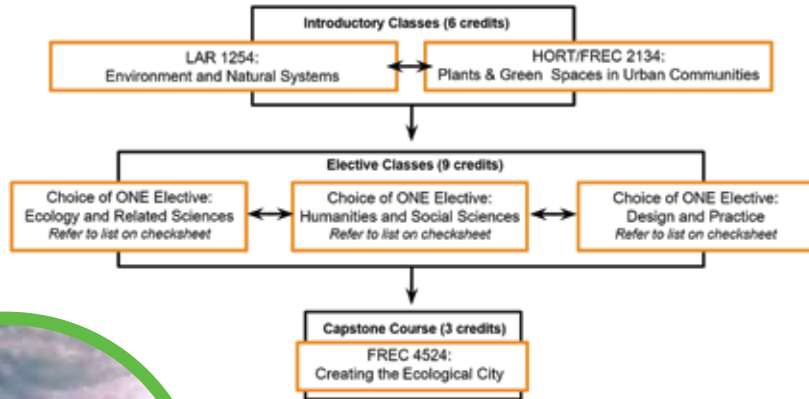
Introductory Classes (6 credits)

LAR 1254:
Environment and Natural Systems

HORT/FREC 2134:
Plants & Green Spaces in Urban Communities

Elective Classes (9 credits)

Choice of ONE Elective:
Ecology and Related Sciences
*Refer to list on checksheet*

Choice of ONE Elective:
Humanities and Social Sciences
*Refer to list on checksheet*

Choice of ONE Elective:
Design and Practice
*Refer to list on checksheet*

Capstone Course (3 credits)

FREC 4524:
Creating the Ecological City